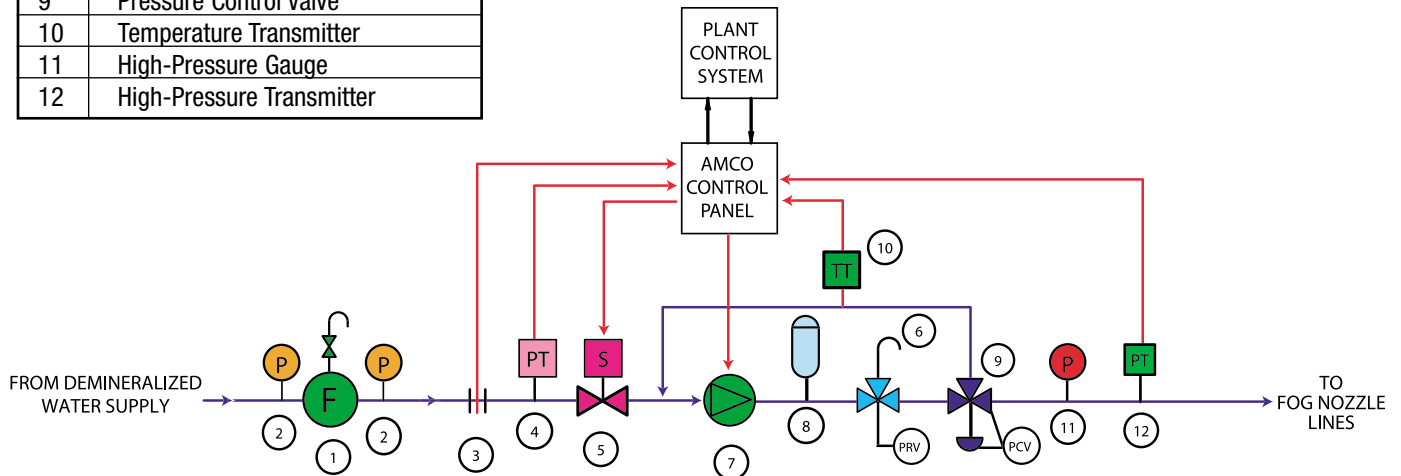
| 9 | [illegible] |
|---|---|
| 10 | Temperature Transmitter |
| 11 | High-Pressure Gauge |
| 12 | High-Pressure Transmitter |

PLANT CONTROL SYSTEM

AMCO CONTROL PANEL

TT
10

6

9

FROM DEMINERALIZED WATER SUPPLY

P
F
P
2
1
2
3
PT
4
S
5
7
8
PRV
PCV
P
11
PT
12

TO FOG NOZZLE LINES